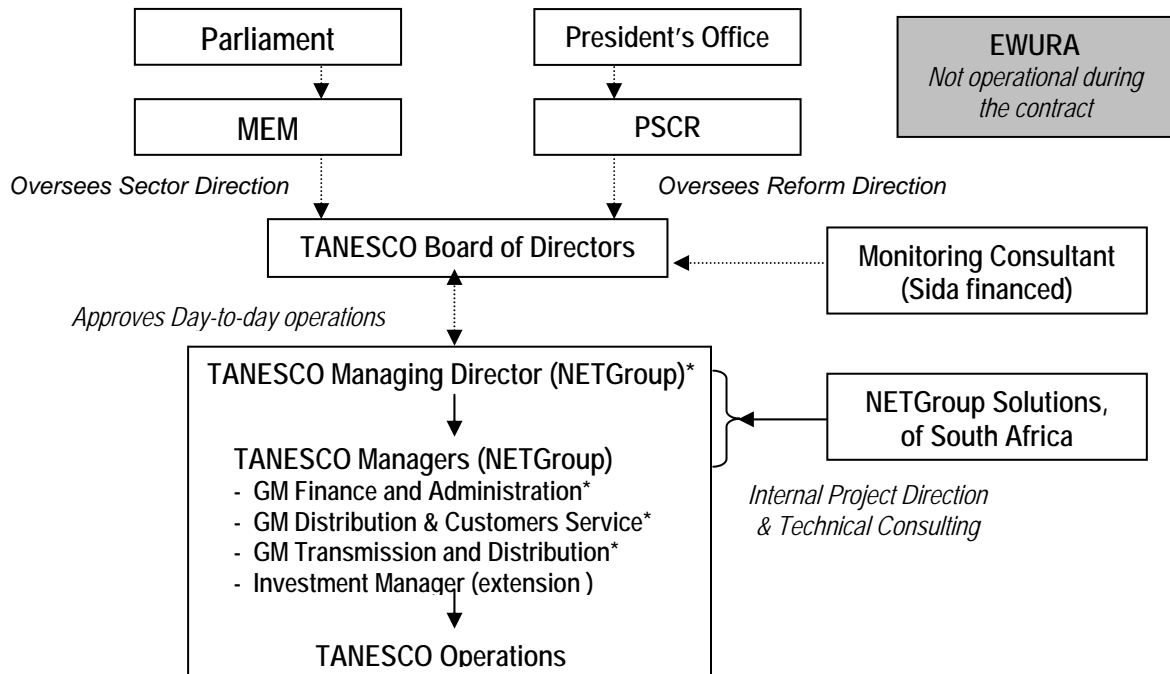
Parliament

President's Office

EWURA
*Not operational during the contract*

MEM

PSCR

*Oversees Sector Direction*

*Oversees Reform Direction*

TANESCO Board of Directors

Monitoring Consultant (Sida financed)

*Approves Day-to-day operations*

TANESCO Managing Director (NETGroup)*

NETGroup Solutions, of South Africa

TANESCO Managers (NETGroup)
- GM Finance and Administration*
- GM Distribution & Customers Service*
- GM Transmission and Distribution*
- Investment Manager (extension )

*Internal Project Direction & Technical Consulting*

TANESCO Operations